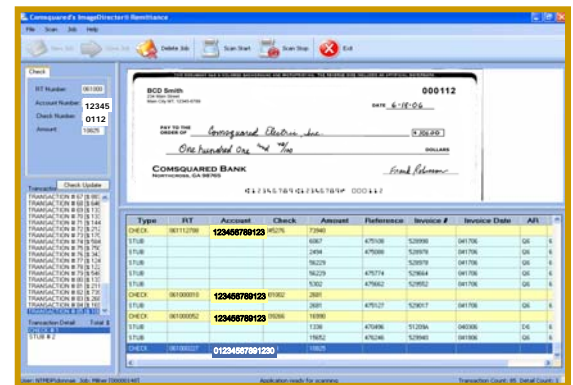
Comsquared's ImageDirector® Remittance

File Scan Job Help

New Job | Close Job | Delete Job | Scan Start | Scan Stop | Exit

Check

RT Number 061000
Account Number 12345
Check Number 0112
Amount 10625

Check Update

Transaction
TRANSACTION # 67
TRANSACTION # 68
TRANSACTION # 69
TRANSACTION # 70
TRANSACTION # 71
TRANSACTION # 72
TRANSACTION # 73
TRANSACTION # 74
TRANSACTION # 75
TRANSACTION # 76
TRANSACTION # 77
TRANSACTION # 78
TRANSACTION # 79
TRANSACTION # 80
TRANSACTION # 81
TRANSACTION # 82
TRANSACTION # 83
TRANSACTION # 84
TRANSACTION # 85

Transaction Detail Total $
CHECK #
STUB # 2

THIS DOCUMENT HAS A COLORED BACKGROUND AND MICROPRINTING. THE REVERSE SIDE INCLUDES AN ARTIFICIAL WATERMARK.

BCD Smith
123 Main Street
Main City NY 12345-6789

000112

DATE 6-18-06

PAY TO THE ORDER OF Comsquared Electric Inc. $ 106.25

One hundred One 25/100 DOLLARS

COMSQUARED BANK
NORTHCROSS, GA 99999

Frank Robinson

⑆123456789⑆123456789⑈ 000112

| Type | RT | Account | Check | Amount | Reference | Invoice # | Invoice Date | AR |
|---|---|---|---|---|---|---|---|---|
| CHECK | 061112788 | 123456789123 | 45276 | 73940 | | | | |
| STUB | | | | 6067 | 475108 | 529998 | 041706 | Q6 |
| STUB | | | | 2494 | 475099 | 529978 | 041706 | Q6 |
| STUB | | | | 56229 | | 529978 | 041706 | Q6 |
| STUB | | | | 56229 | 475774 | 529664 | 041706 | Q6 |
| STUB | | | | 5302 | 479662 | 529552 | 041706 | Q6 |
| CHECK | 061000010 | 123456789123 | 61002 | 2681 | | | | |
| STUB | | | | 2681 | 475127 | 529017 | 041706 | Q6 |
| CHECK | 061000052 | 123456789123 | 09266 | 16890 | | | | |
| STUB | | | | 1336 | 470496 | 512094 | 040306 | D6 |
| STUB | | | | 15652 | 476246 | 529940 | 041706 | Q6 |
| CHECK | 061000227 | 01234567891230 | | 10625 | | | | |

User: NTREP\Ulmmer Job: PMner (050001142) Application ready for scanning. Transaction Count: 85 Detail Count: 2